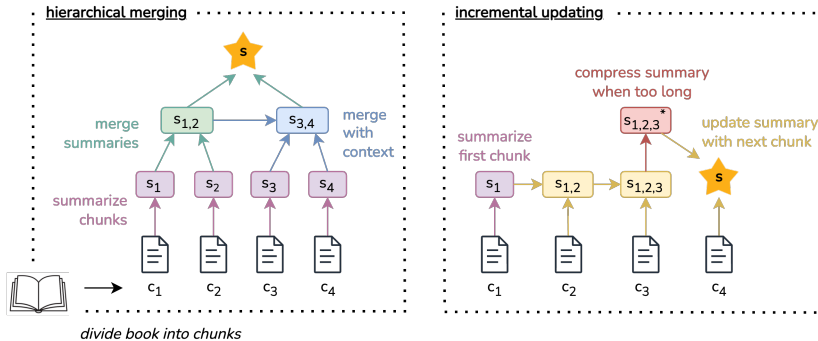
hierarchical merging

s

merge summaries

$s_{1,2}$

$s_{3,4}$

merge with context

summarize chunks

$s_1$ $s_2$ $s_3$ $s_4$

$c_1$ $c_2$ $c_3$ $c_4$

divide book into chunks

incremental updating

compress summary when too long

$s_{1,2,3}^*$

update summary with next chunk

summarize first chunk

$s_1$ $s_{1,2}$ $s_{1,2,3}$

s

$c_1$ $c_2$ $c_3$ $c_4$